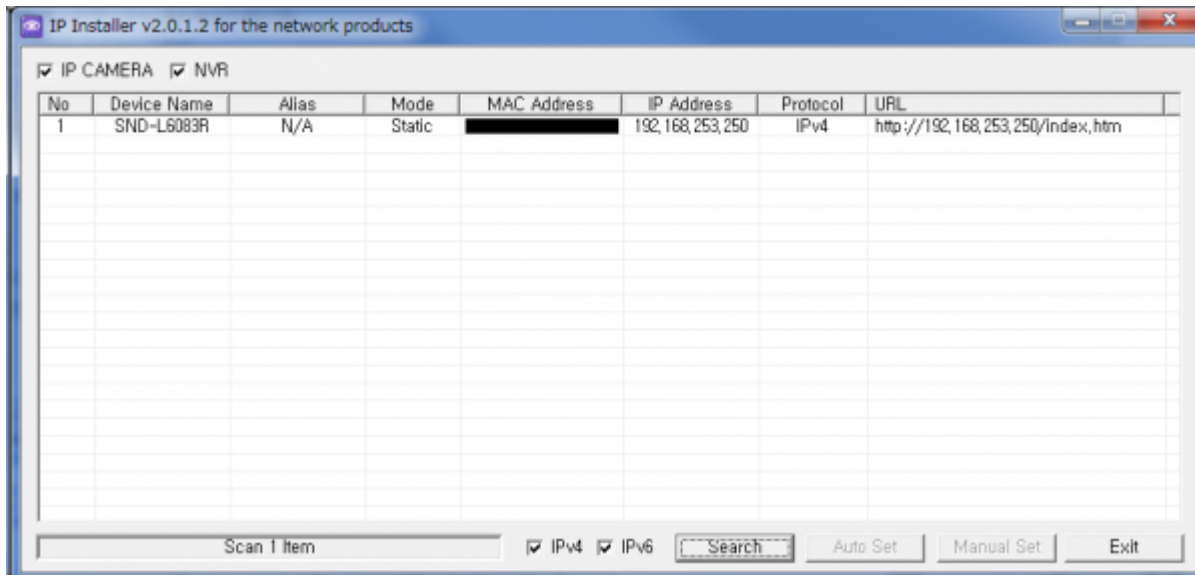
IP Installer v2.0.1.2 for the network products

IP CAMERA NVR

| No | Device Name | Alias | Mode | MAC Address | IP Address | Protocol | URL |
|---|---|---|---|---|---|---|---|
| 1 | SND-L6083R | N/A | Static | | 192.168.253.250 | IPv4 | http://192.168.253.250/index.htm |

Scan 1 Item

IPv4 IPv6 Search Auto Set Manual Set Exit